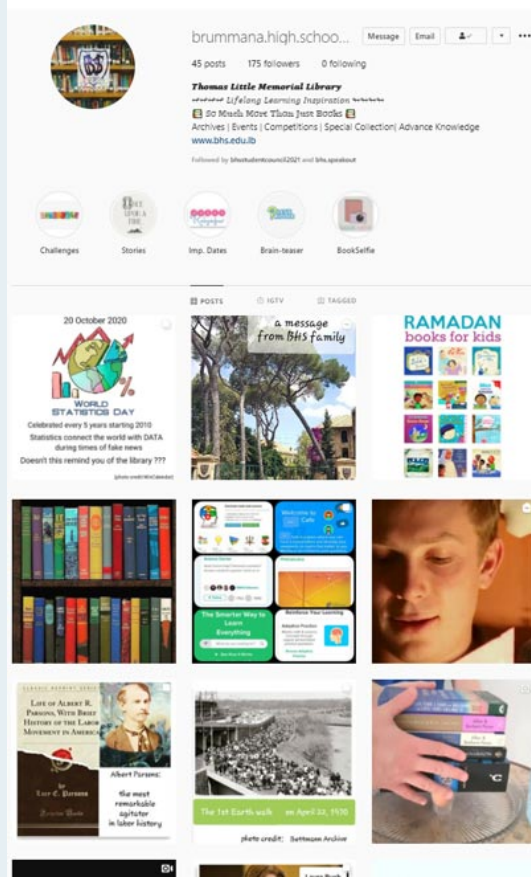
brummana.high.schoo...

Message Email

45 posts 175 followers 0 following

Thomas Little Memorial Library

Lifelong Learning Inspiration

So Much More Than Just Books

Archives | Events | Competitions | Special Collection| Advance Knowledge

www.bhs.edu.lb

Followed by bhsstudentcouncil2021 and bhs.speakout

Challenges Stories Imp. Dates Brain-teaser BookSelfie

POSTS IGTV TAGGED

20 October 2020

WORLD STATISTICS DAY

Celebrated every 5 years starting 2010

Statistics connect the world with DATA during times of fake news

Doesn't this remind you of the library ???

a message from BHS family

RAMADAN books for kids

Welcome to Cafe

The Smarter Way to Learn Everything

Reinforce Your Learning

Life of Albert R. Parsons, With Brief History of the Labor Movement in America

By Lucy E. Parsons

Albert Parsons: the most remarkable agitator in labor history

The 1st Earth walk on April 22, 1970

photo credit: Bettmann Archive